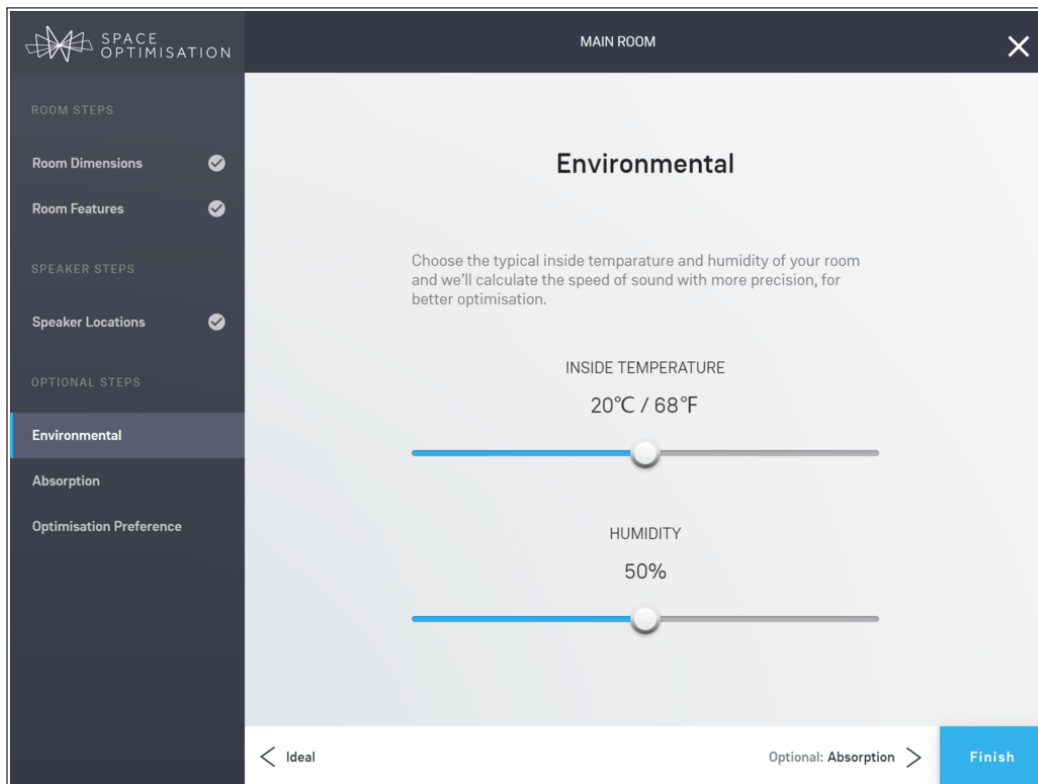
SPACE OPTIMISATION

MAIN ROOM

×

ROOM STEPS

Room Dimensions

Room Features

SPEAKER STEPS

Speaker Locations

OPTIONAL STEPS

Environmental

Absorption

Optimisation Preference

Environmental

Choose the typical inside temparature and humidity of your room and we'll calculate the speed of sound with more precision, for better optimisation.

INSIDE TEMPERATURE

20°C / 68°F

HUMIDITY

50%

< Ideal

Optional: Absorption >

Finish